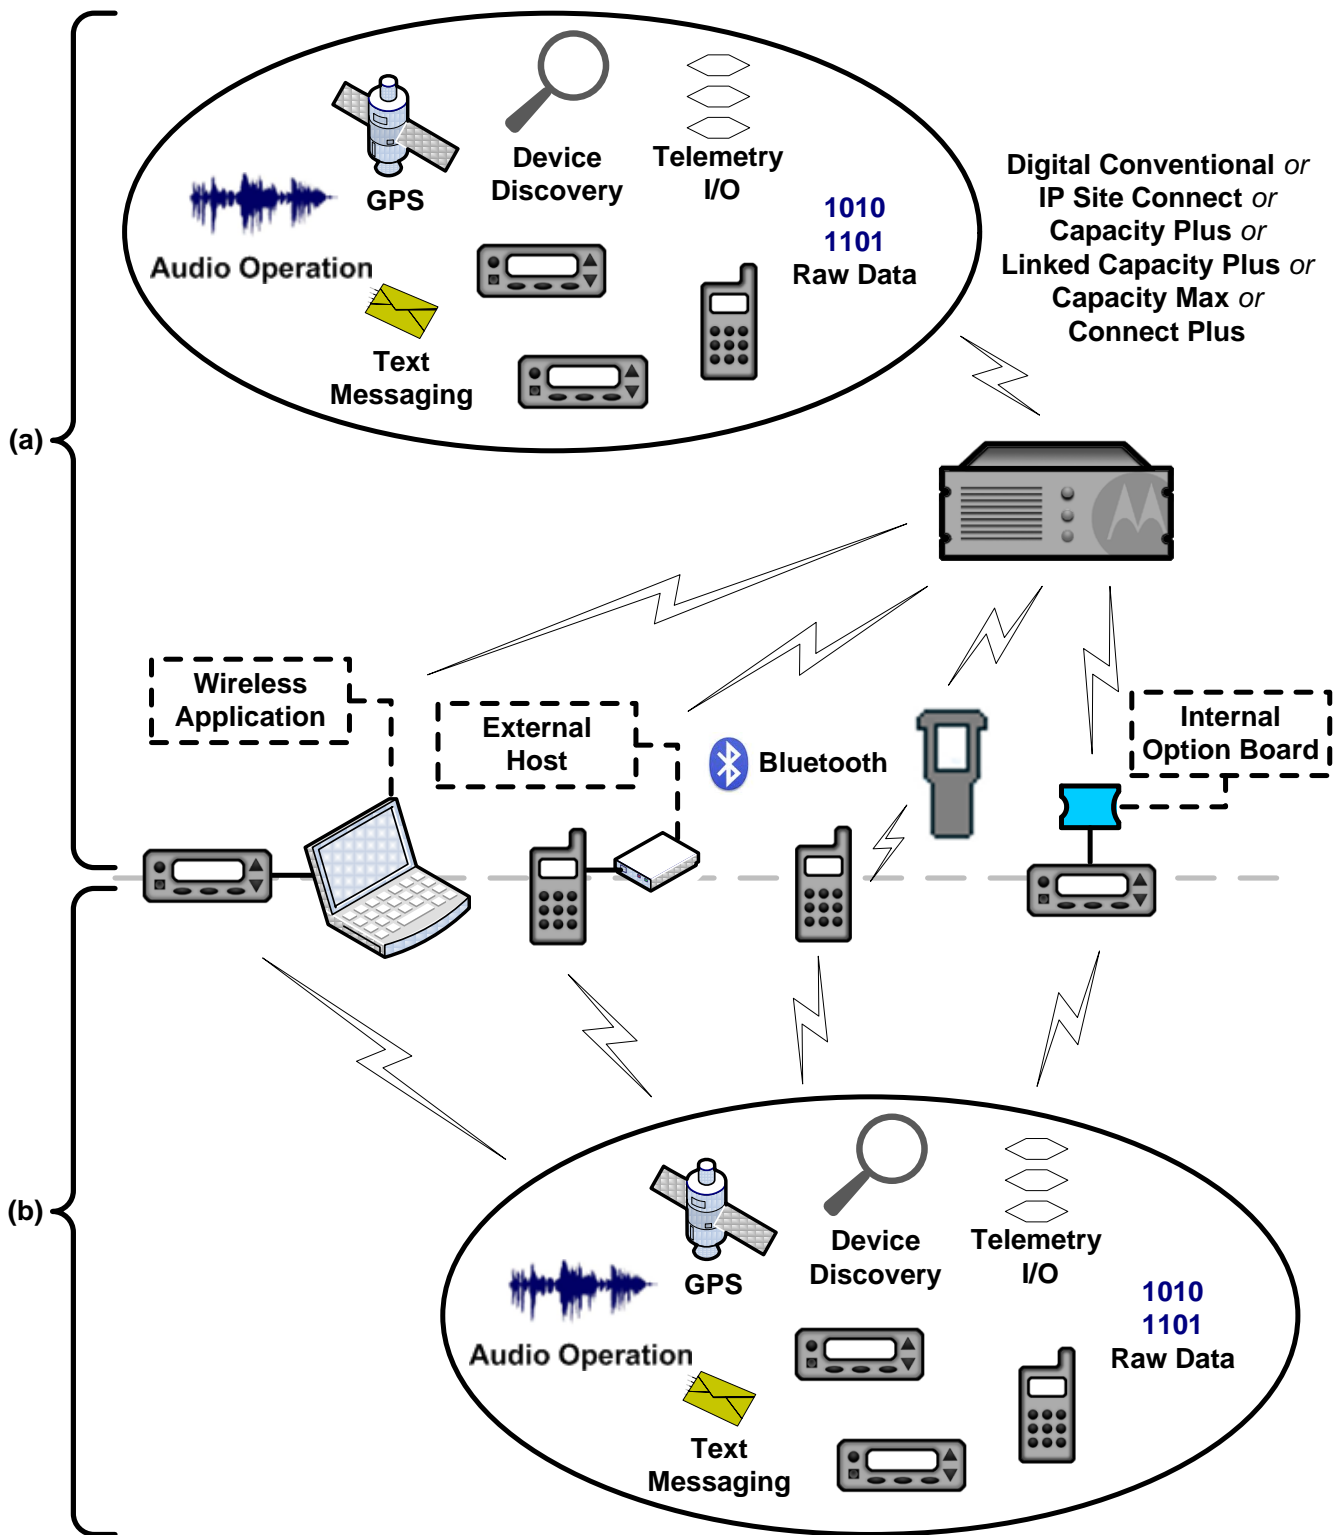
GPS

Device Discovery

Telemetry I/O

Audio Operation

1010
1101
Raw Data

Text Messaging

Digital Conventional or
IP Site Connect or
Capacity Plus or
Linked Capacity Plus or
Capacity Max or
Connect Plus

(a)

Wireless Application

External Host

Bluetooth

Internal Option Board

(b)

GPS

Device Discovery

Telemetry I/O

Audio Operation

1010
1101
Raw Data

Text Messaging